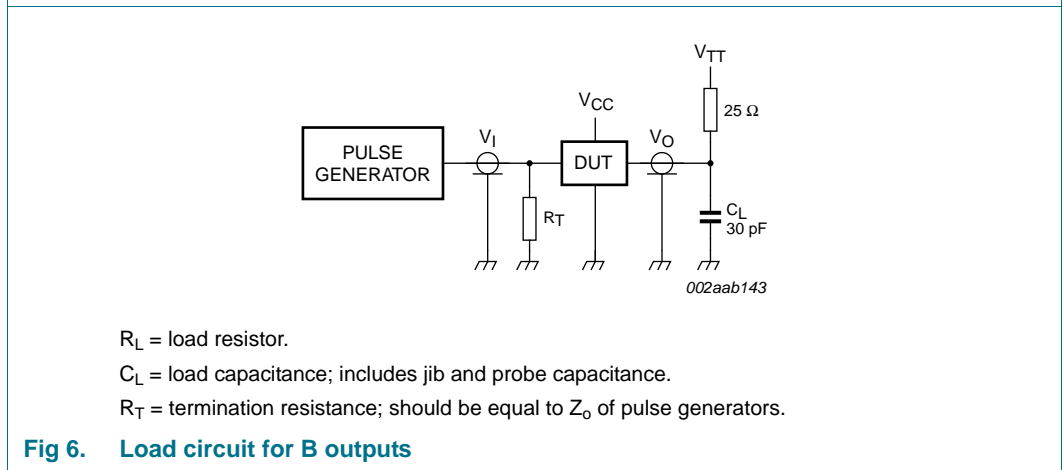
$V_{TT}$

$V_{CC}$

25 Ω

PULSE GENERATOR

$V_I$

DUT

$V_O$

$R_T$

$C_L$
30 pF

002aab143

$R_L$ = load resistor.

$C_L$ = load capacitance; includes jib and probe capacitance.

$R_T$ = termination resistance; should be equal to $Z_o$ of pulse generators.

Fig 6. Load circuit for B outputs